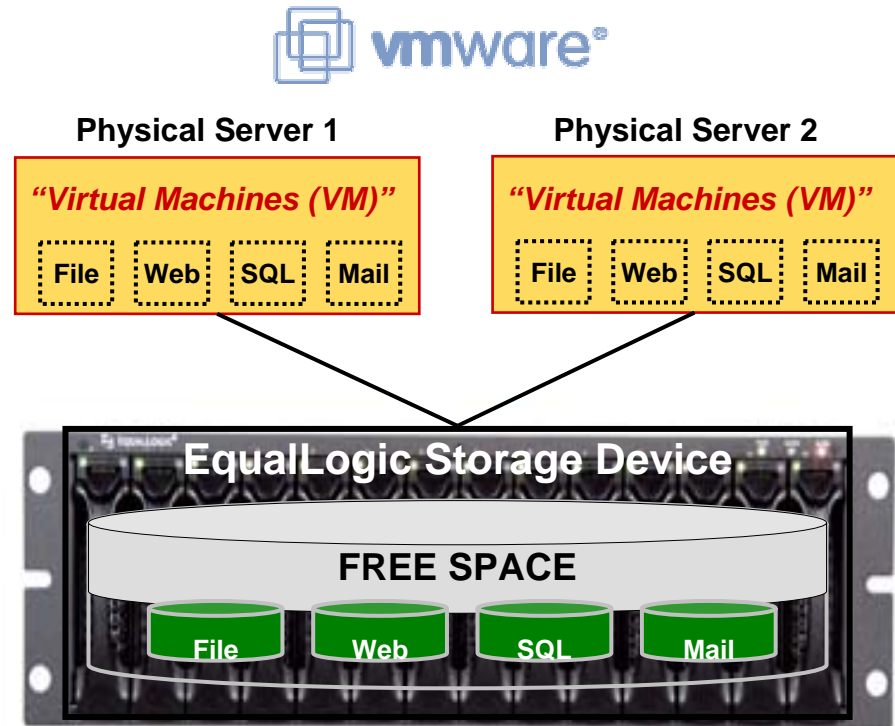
vmware®

Physical Server 1

"Virtual Machines (VM)"

File Web SQL Mail

Physical Server 2

"Virtual Machines (VM)"

File Web SQL Mail

EQUALLOGIC

EqualLogic Storage Device

FREE SPACE

File Web SQL Mail